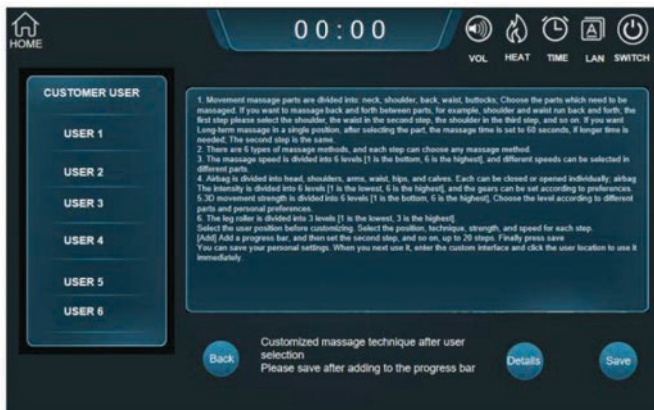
HOME

00:00

VOL HEAT TIME LAN SWITCH

CUSTOMER USER

USER 1

USER 2

USER 3

USER 4

USER 5

USER 6

1. Movement massage parts are divided into: neck, shoulder, back, waist, buttocks; Choose the parts which need to be massaged. If you want to massage back and forth between parts, for example, shoulder and waist run back and forth, the first step please select the shoulder, the waist in the second step, the shoulder in the third step, and so on. If you want Long-term massage in a single position, after selecting the part, the massage time is set to 60 seconds, if longer time is needed, The second step is the same.
2. There are 6 types of massage methods, and each step can choose any massage method.
3. The massage speed is divided into 6 levels [1 is the bottom, 6 is the highest], and different speeds can be selected in different parts.
4. Airbag is divided into head, shoulders, arms, waist, hips, and calves. Each can be closed or opened individually; airbag The intensity is divided into 6 levels [1 is the lowest, 6 is the highest], and the gears can be set according to preferences.
5.3D movement strength is divided into 6 levels [1 is the bottom, 6 is the highest], Choose the level according to different parts and personal preferences.
6. The leg roller is divided into 3 levels [1 is the lowest, 3 is the highest].
Select the user position before customizing. Select the position, technique, strength, and speed for each step.
[Add] Add a progress bar, and then set the second step, and so on, up to 20 steps. Finally press save
You can save your personal settings. When you next use it, enter the custom interface and click the user location to use it immediately.

Back

Customized massage technique after user selection
Please save after adding to the progress bar

Details

Save